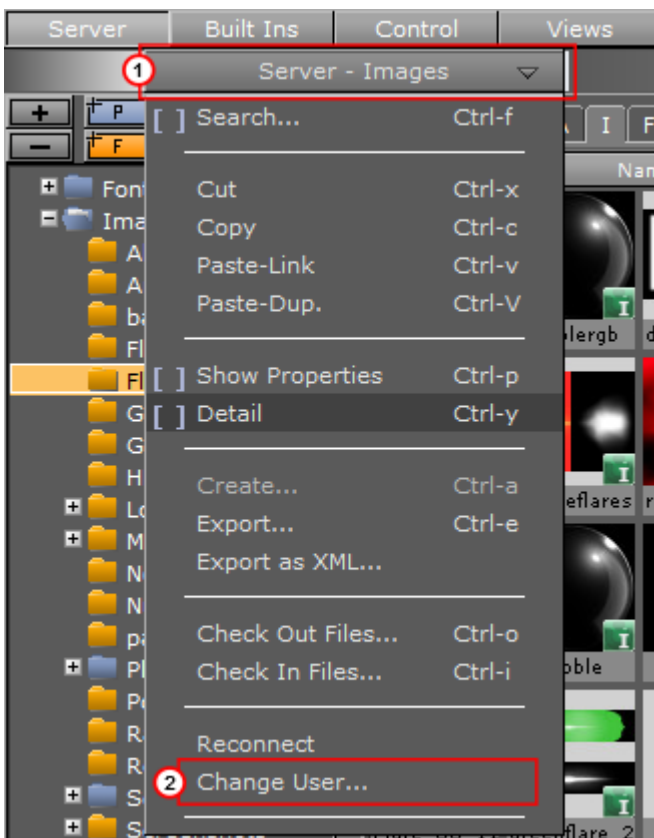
Server | Built Ins | Control | Views

1 Server - Images

+ P
− F

[ ] Search... Ctrl-f

Cut Ctrl-x
Copy Ctrl-c
Paste-Link Ctrl-v
Paste-Dup. Ctrl-V

[ ] Show Properties Ctrl-p
[ ] Detail Ctrl-y

Create... Ctrl-a
Export... Ctrl-e
Export as XML...

Check Out Files... Ctrl-o
Check In Files... Ctrl-i

Reconnect
2 Change User...

Font
Ima
A
A
ba
Fl
Fl
G
G
H
Lo
M
N
N
pa
Pl
Po
R
R
S
S

I
Nam
plergb
eflares
bble
flare_2